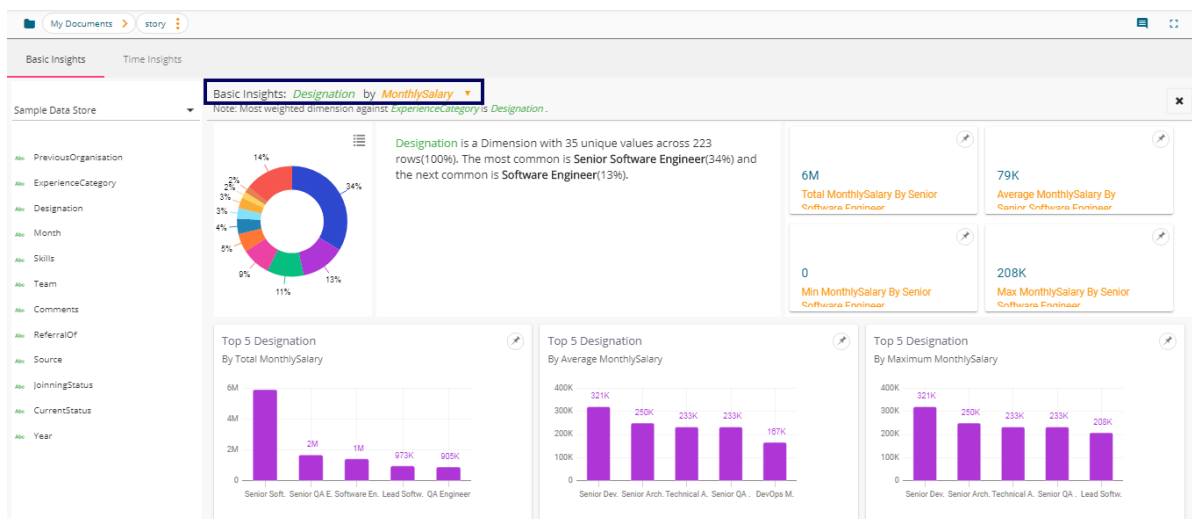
My Documents > story

Basic Insights   Time Insights

Sample Data Store

Abc PreviousOrganisation
Abc ExperienceCategory
Abc Designation
Abc Month
Abc Skills
Abc Team
Abc Comments
Abc ReferralOf
Abc Source
Abc JoinningStatus
Abc CurrentStatus
Abc Year

Basic Insights: Designation by MonthlySalary
Note: Most weighted dimension against ExperienceCategory is Designation .

14%
2%
2%
2%
3%
3%
4%
5%
9%
11%
13%
34%

Designation is a Dimension with 35 unique values across 223 rows(100%). The most common is Senior Software Engineer(34%) and the next common is Software Engineer(13%).

6M
Total MonthlySalary By Senior Software Engineer

79K
Average MonthlySalary By Senior Software Engineer

0
Min MonthlySalary By Senior Software Engineer

208K
Max MonthlySalary By Senior Software Engineer

Top 5 Designation
By Total MonthlySalary
6M
4M
2M
0
2M
1M
973K
905K
Senior Soft. Senior QA E. Software En. Lead Softw. QA Engineer

Top 5 Designation
By Average MonthlySalary
400K
300K
200K
100K
0
321K
250K
233K
233K
167K
Senior Dev. Senior Arch. Technical A. Senior QA . DevOps M.

Top 5 Designation
By Maximum MonthlySalary
400K
300K
200K
100K
0
321K
250K
233K
233K
208K
Senior Dev. Senior Arch. Technical A. Senior QA . Lead Softw.